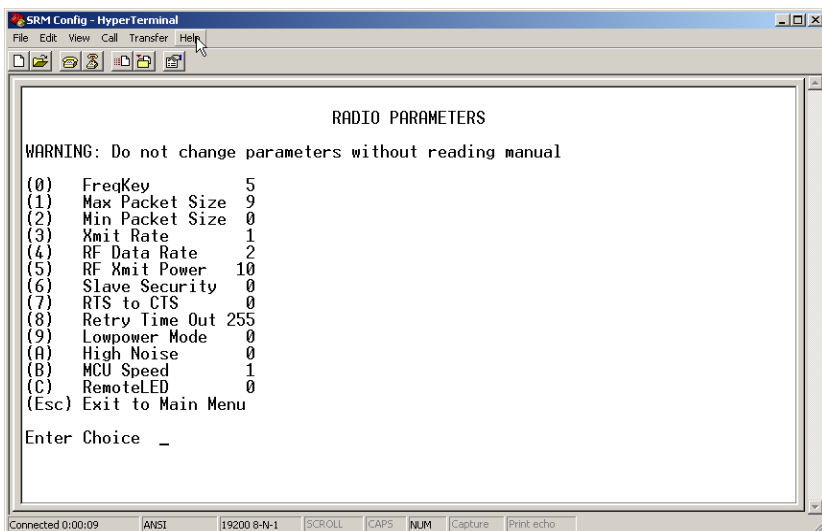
SRM Config - HyperTerminal
File Edit View Call Transfer Help

RADIO PARAMETERS

WARNING: Do not change parameters without reading manual

(0) FreqKey 5
(1) Max Packet Size 9
(2) Min Packet Size 0
(3) Xmit Rate 1
(4) RF Data Rate 2
(5) RF Xmit Power 10
(6) Slave Security 0
(7) RTS to CTS 0
(8) Retry Time Out 255
(9) Lowpower Mode 0
(A) High Noise 0
(B) MCU Speed 1
(C) RemoteLED 0
(Esc) Exit to Main Menu

Enter Choice _

Connected 0:00:09 ANSI 19200 8-N-1 SCROLL CAPS NUM Capture Print echo